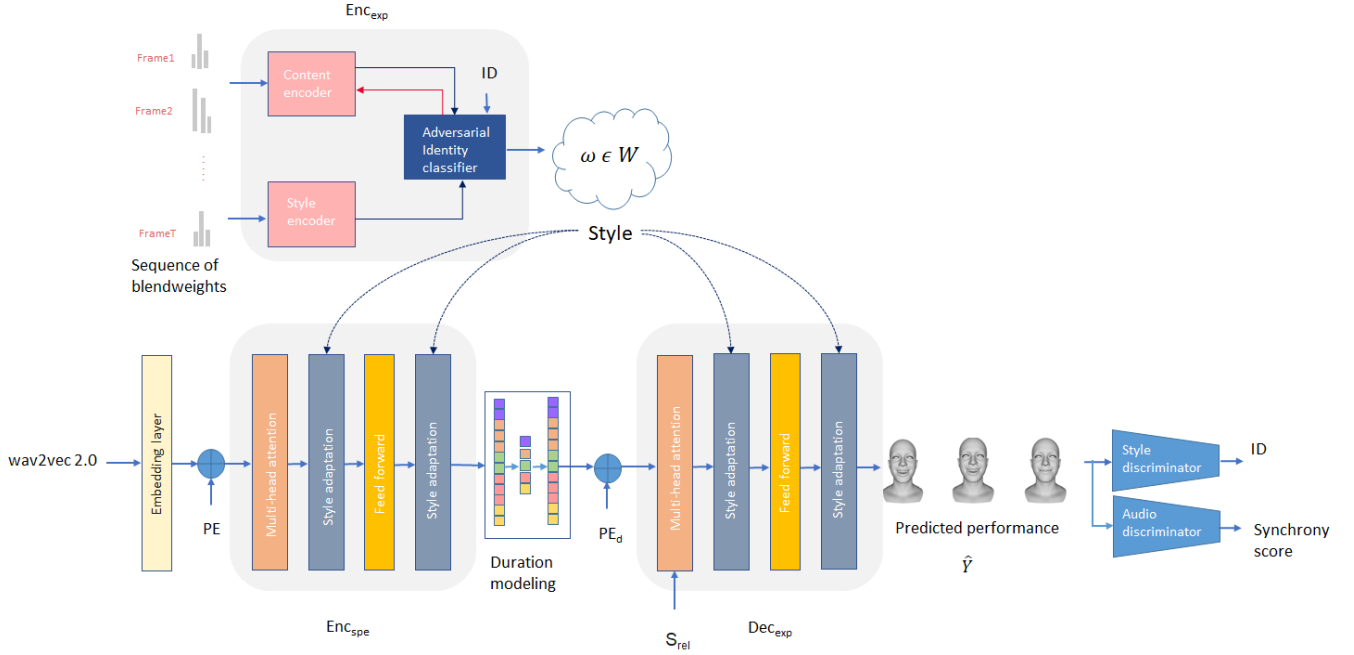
$Enc_{exp}$

Frame1

Frame2

FrameT

Content encoder

Style encoder

ID

Adversarial Identity classifier

$\omega \epsilon W$

Style

Sequence of blendweights

wav2vec 2.0

Embedding layer

PE

Multi-head attention

Style adaptation

Feed forward

Style adaptation

$Enc_{spe}$

Duration modeling

$PE_d$

Multi-head attention

Style adaptation

Feed forward

Style adaptation

$S_{rel}$

$Dec_{exp}$

Predicted performance

$\hat{Y}$

Style discriminator

ID

Audio discriminator

Synchrony score